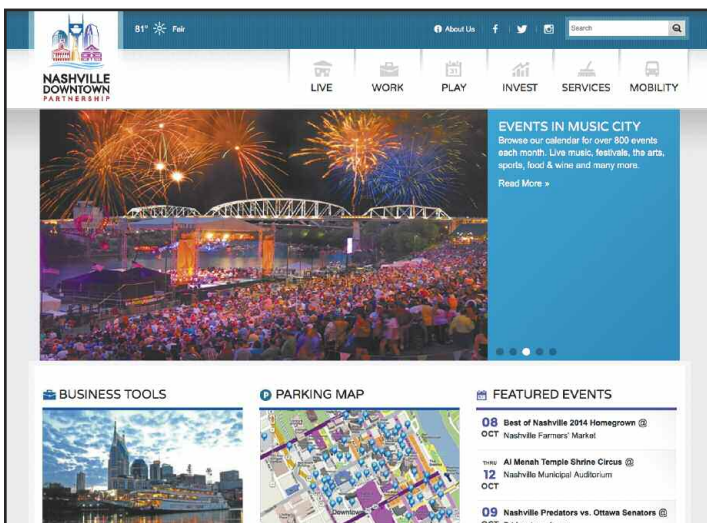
NASHVILLE DOWNTOWN PARTNERSHIP

81° Fair

About Us

Search

LIVE WORK PLAY INVEST SERVICES MOBILITY

EVENTS IN MUSIC CITY

Browse our calendar for over 800 events each month. Live music, festivals, the arts, sports, food & wine and many more.

Read More »

BUSINESS TOOLS

PARKING MAP

FEATURED EVENTS

08 OCT Best of Nashville 2014 Homegrown @ Nashville Farmers' Market

THRU 12 OCT Al Menah Temple Shrine Circus @ Nashville Municipal Auditorium

09 OCT Nashville Predators vs. Ottawa Senators @ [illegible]